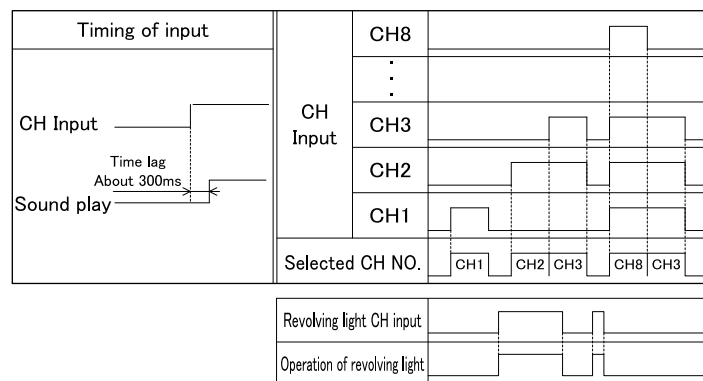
Timing of input

CH Input

Time lag
About 300ms

Sound play

| CH Input | CH8 |
|---|---|
| | ⋮ |
| | CH3 |
| | CH2 |
| | CH1 |
| Selected CH NO. | CH1 CH2 CH3 CH8 CH3 |

Revolving light CH input

Operation of revolving light